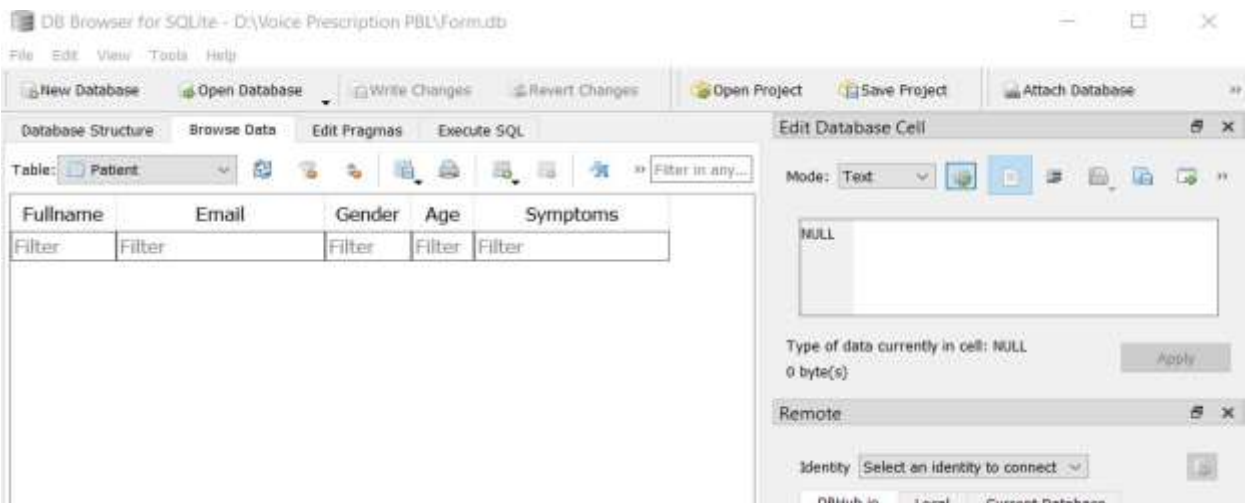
DB Browser for SQLite - D:\Voice Prescription PBL\Form.db

File Edit View Tools Help

New Database Open Database Write Changes Revert Changes Open Project Save Project Attach Database

Database Structure Browse Data Edit Pragmas Execute SQL

Table: Patient Filter in any...

| Fullname | Email | Gender | Age | Symptoms |
|---|---|---|---|---|
| Filter | Filter | Filter | Filter | Filter |

Edit Database Cell

Mode: Text

NULL

Type of data currently in cell: NULL
0 byte(s)

Apply

Remote

Identity Select an identity to connect

DBHub.io Local Current Database